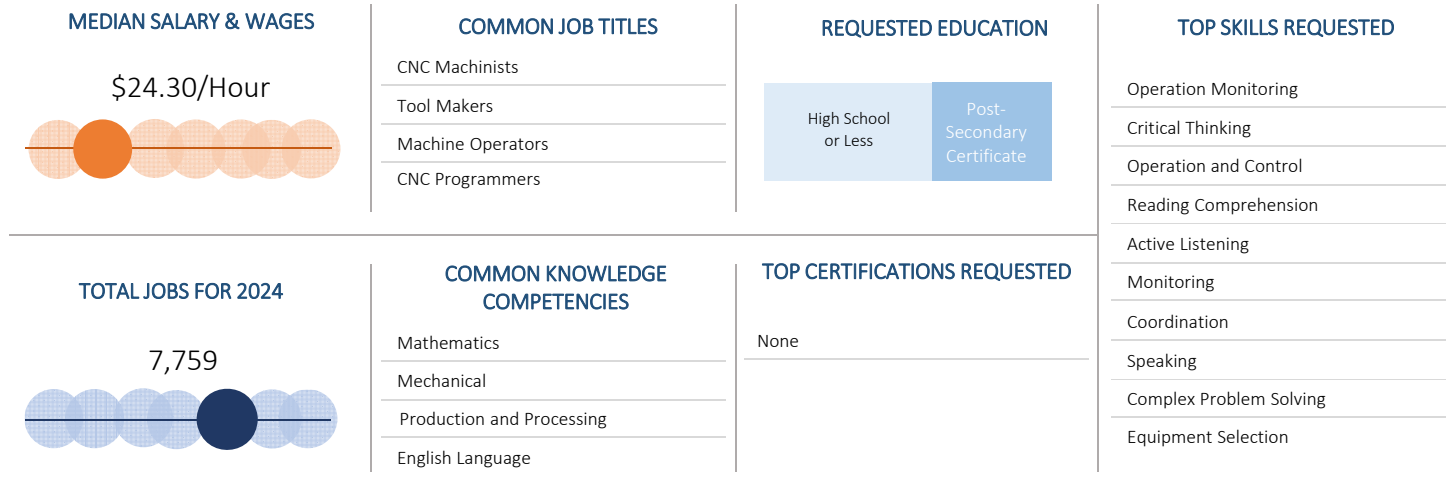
MEDIAN SALARY & WAGES

$24.30/Hour

COMMON JOB TITLES

CNC Machinists

Tool Makers

Machine Operators

CNC Programmers

REQUESTED EDUCATION

High School or Less

Post-Secondary Certificate

TOP SKILLS REQUESTED

Operation Monitoring

Critical Thinking

Operation and Control

Reading Comprehension

Active Listening

Monitoring

Coordination

Speaking

Complex Problem Solving

Equipment Selection

TOTAL JOBS FOR 2024

7,759

COMMON KNOWLEDGE COMPETENCIES

Mathematics

Mechanical

Production and Processing

English Language

TOP CERTIFICATIONS REQUESTED

None